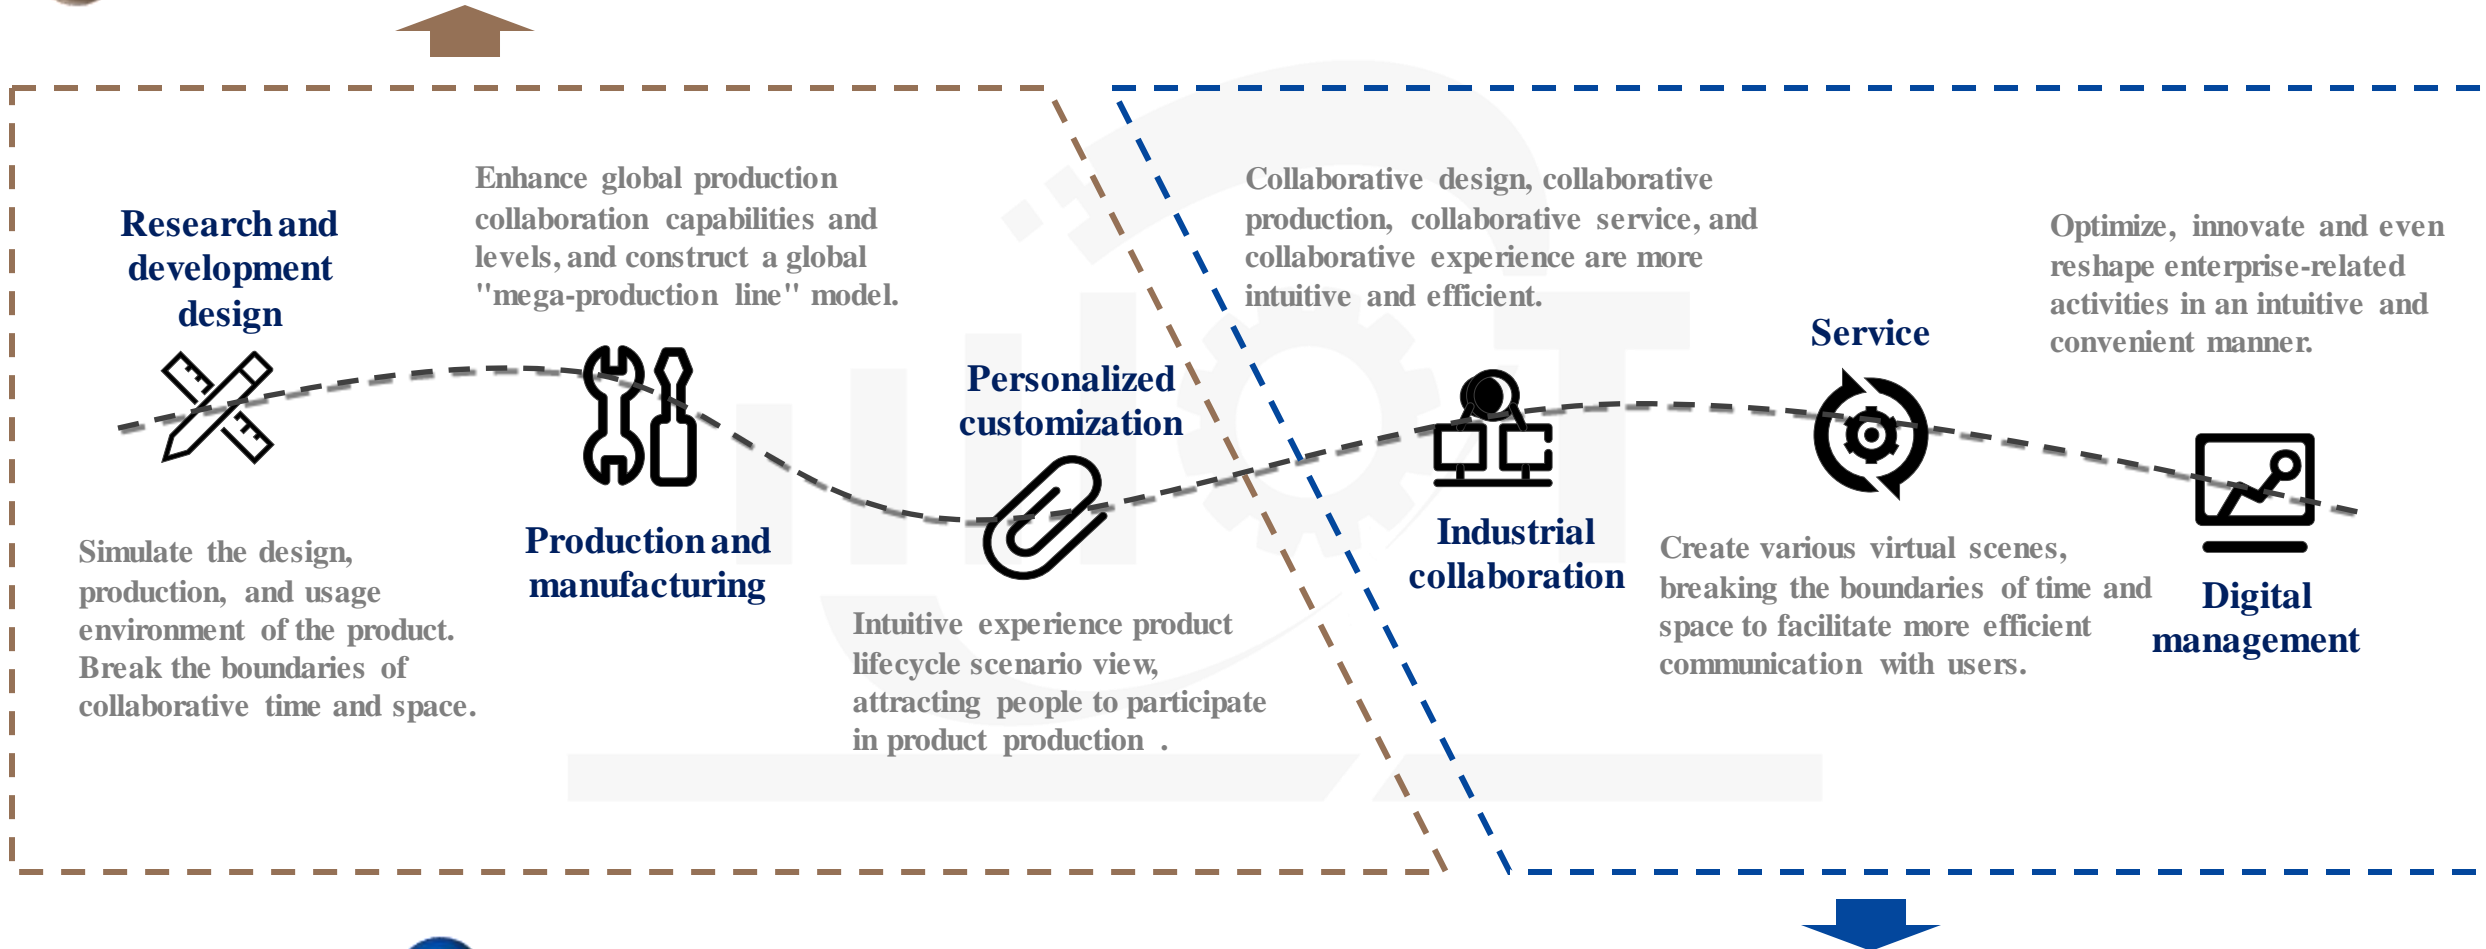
Research and development design

Enhance global production collaboration capabilities and levels, and construct a global "mega-production line" model.

Personalized customization

Collaborative design, collaborative production, collaborative service, and collaborative experience are more intuitive and efficient.

Service

Optimize, innovate and even reshape enterprise-related activities in an intuitive and convenient manner.

Simulate the design, production, and usage environment of the product. Break the boundaries of collaborative time and space.

Production and manufacturing

Intuitive experience product lifecycle scenario view, attracting people to participate in product production .

Industrial collaboration

Create various virtual scenes, breaking the boundaries of time and space to facilitate more efficient communication with users.

Digital management